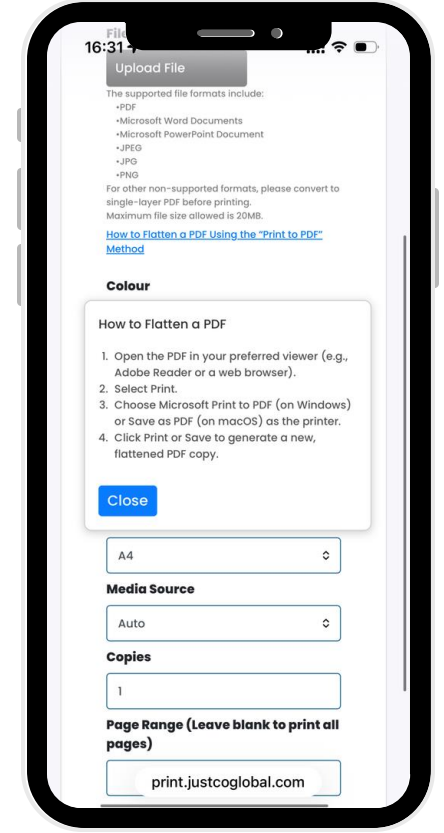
16:31

File

Upload File

The supported file formats include:
•PDF
•Microsoft Word Documents
•Microsoft PowerPoint Document
•JPEG
•JPG
•PNG
For other non-supported formats, please convert to single-layer PDF before printing.
Maximum file size allowed is 20MB.

How to Flatten a PDF Using the "Print to PDF" Method

Colour

How to Flatten a PDF

1. Open the PDF in your preferred viewer (e.g., Adobe Reader or a web browser).
2. Select Print.
3. Choose Microsoft Print to PDF (on Windows) or Save as PDF (on macOS) as the printer.
4. Click Print or Save to generate a new, flattened PDF copy.

Close

A4

Media Source

Auto

Copies

1

Page Range (Leave blank to print all pages)

print.justcoglobal.com